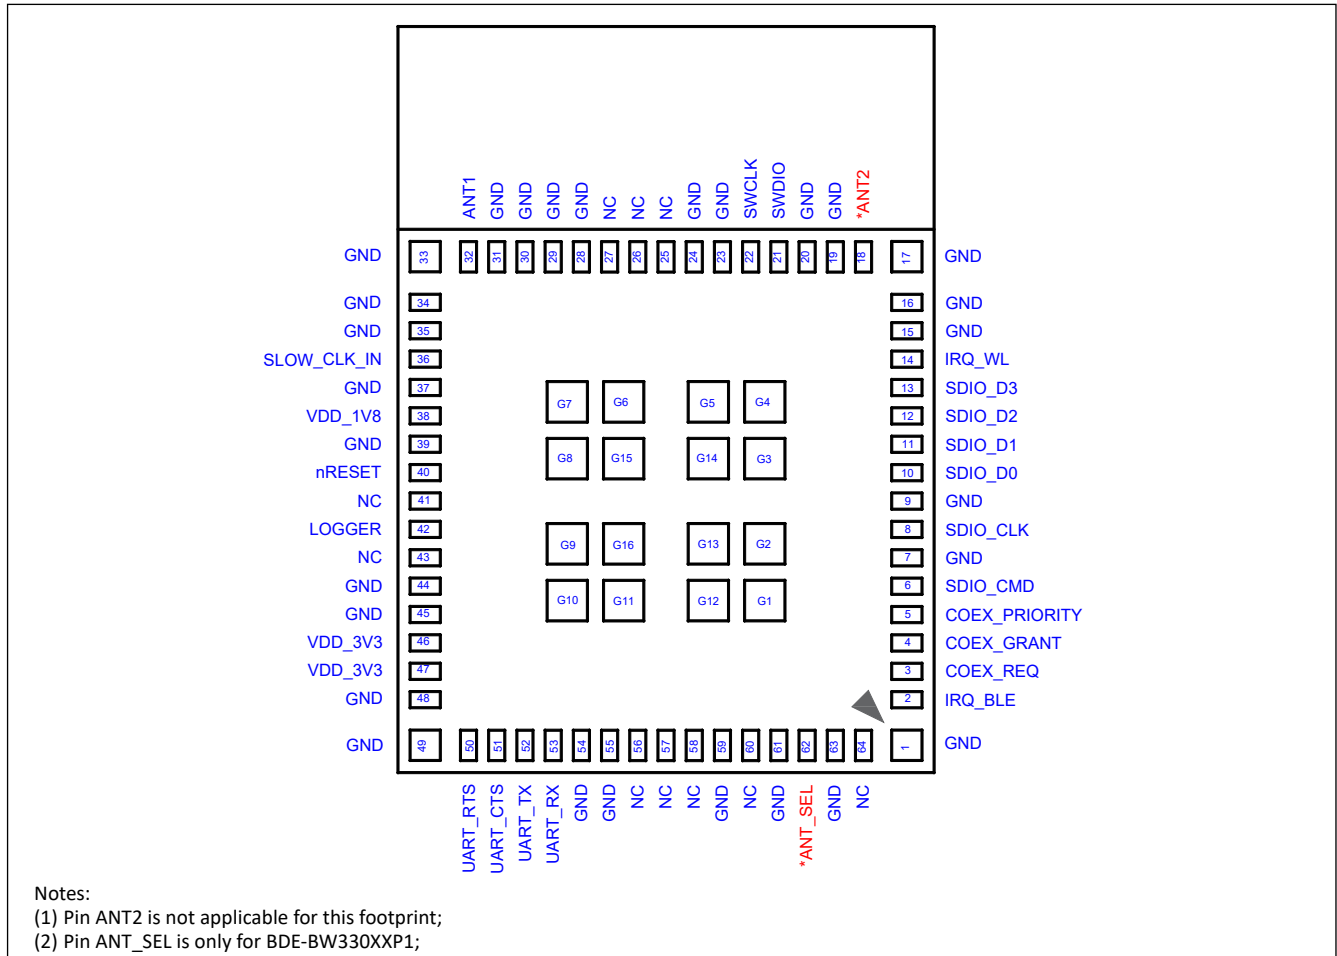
ANT1 GND GND GND GND NC NC NC GND GND SWCLK SWDIO GND GND *ANT2

32 31 30 29 28 27 26 25 24 23 22 21 20 19 18

GND 33
GND 34
GND 35
SLOW_CLK_IN 36
GND 37
VDD_1V8 38
GND 39
nRESET 40
NC 41
LOGGER 42
NC 43
GND 44
GND 45
VDD_3V3 46
VDD_3V3 47
GND 48
GND 49

17 GND
16 GND
15 GND
14 IRQ_WL
13 SDIO_D3
12 SDIO_D2
11 SDIO_D1
10 SDIO_D0
9 GND
8 SDIO_CLK
7 GND
6 SDIO_CMD
5 COEX_PRIORITY
4 COEX_GRANT
3 COEX_REQ
2 IRQ_BLE
1 GND

G7 G6 G5 G4
G8 G15 G14 G3
G9 G16 G13 G2
G10 G11 G12 G1

50 51 52 53 54 55 56 57 58 59 60 61 62 63 64

UART_RTS UART_CTS UART_TX UART_RX GND GND NC NC NC GND NC GND *ANT_SEL GND NC

Notes:
(1) Pin ANT2 is not applicable for this footprint;
(2) Pin ANT_SEL is only for BDE-BW330XXP1;